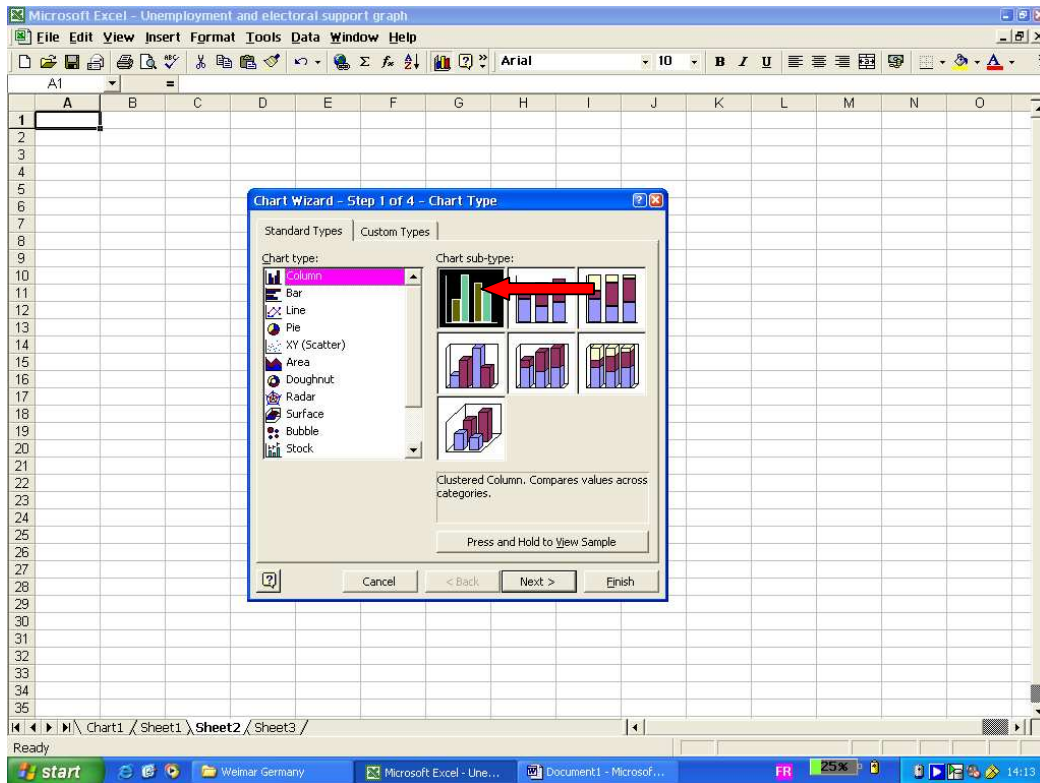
Microsoft Excel - Unemployment and electoral support graph

File Edit View Insert Format Tools Data Window Help

Arial 10 B I U

A1 =

| | A | B | C | D | E | F | G | H | I | J | K | L | M | N | O |
|---|---|---|---|---|---|---|---|---|---|---|---|---|---|---|---|
| 1 | | | | | | | | | | | | | | | |
| 2 | | | | | | | | | | | | | | | |
| 3 | | | | | | | | | | | | | | | |
| 4 | | | | | | | | | | | | | | | |
| 5 | | | | | | | | | | | | | | | |
| 6 | | | | | | | | | | | | | | | |
| 7 | | | | | | | | | | | | | | | |
| 8 | | | | | | | | | | | | | | | |
| 9 | | | | | | | | | | | | | | | |
| 10 | | | | | | | | | | | | | | | |
| 11 | | | | | | | | | | | | | | | |
| 12 | | | | | | | | | | | | | | | |
| 13 | | | | | | | | | | | | | | | |
| 14 | | | | | | | | | | | | | | | |
| 15 | | | | | | | | | | | | | | | |
| 16 | | | | | | | | | | | | | | | |
| 17 | | | | | | | | | | | | | | | |
| 18 | | | | | | | | | | | | | | | |
| 19 | | | | | | | | | | | | | | | |
| 20 | | | | | | | | | | | | | | | |
| 21 | | | | | | | | | | | | | | | |
| 22 | | | | | | | | | | | | | | | |
| 23 | | | | | | | | | | | | | | | |
| 24 | | | | | | | | | | | | | | | |
| 25 | | | | | | | | | | | | | | | |
| 26 | | | | | | | | | | | | | | | |
| 27 | | | | | | | | | | | | | | | |
| 28 | | | | | | | | | | | | | | | |
| 29 | | | | | | | | | | | | | | | |
| 30 | | | | | | | | | | | | | | | |
| 31 | | | | | | | | | | | | | | | |
| 32 | | | | | | | | | | | | | | | |
| 33 | | | | | | | | | | | | | | | |
| 34 | | | | | | | | | | | | | | | |
| 35 | | | | | | | | | | | | | | | |

Chart Wizard - Step 1 of 4 - Chart Type

Standard Types | Custom Types

Chart type:
Column
Bar
Line
Pie
XY (Scatter)
Area
Doughnut
Radar
Surface
Bubble
Stock

Chart sub-type:

Clustered Column. Compares values across categories.

Press and Hold to View Sample

Cancel | < Back | Next > | Finish

Chart1 / Sheet1 / Sheet2 / Sheet3 /

Ready

start | Weimar Germany | Microsoft Excel - Une... | Document1 - Microsof... | FR | 25% | 14:13